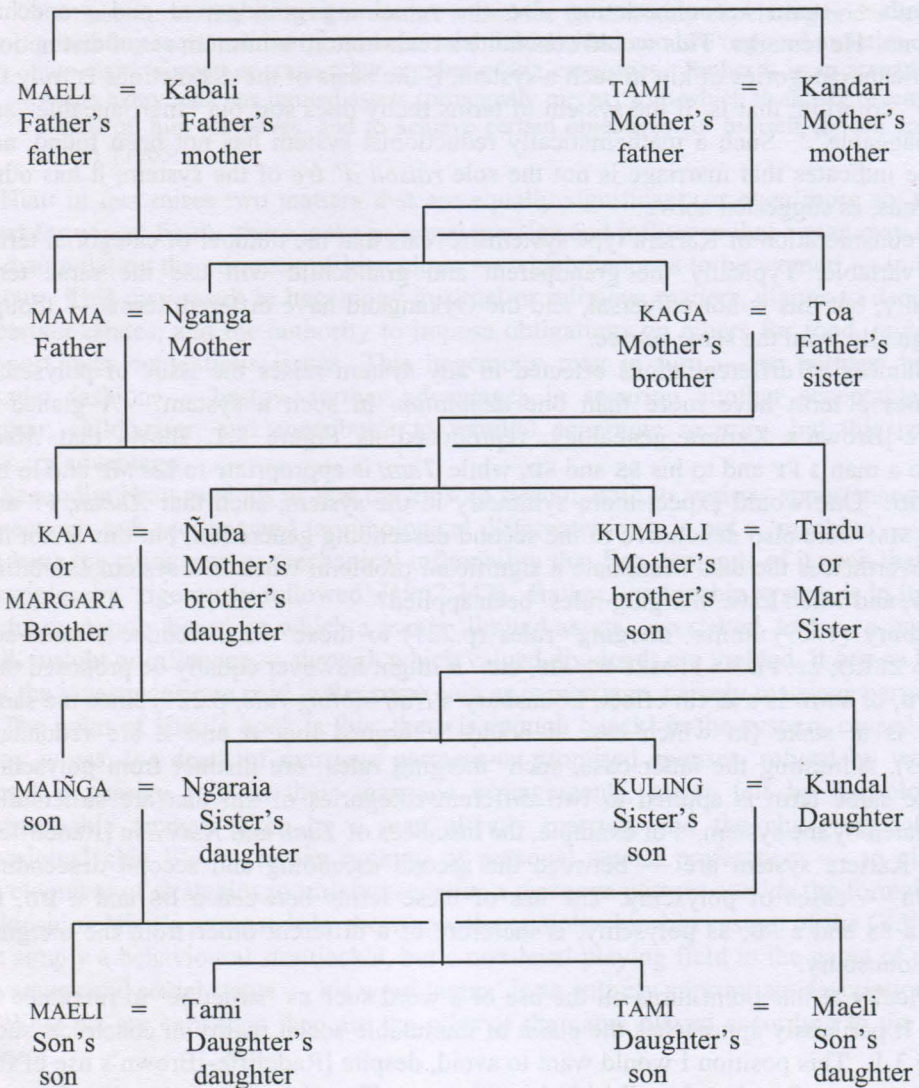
MAELI = Kabali
Father's father
Father's mother

TAMI = Kandari
Mother's father
Mother's mother

MAMA = Nganga
Father
Mother

KAGA = Toa
Mother's brother
Father's sister

KAJA or MARGARA = Ñuba
Brother
Mother's brother's daughter

KUMBALI = Turdu or Mari
Mother's brother's son
Sister

MAIÑGA = Ngaraia
son
Sister's daughter

KULING = Kundal
Sister's son
Daughter

MAELI = Tami
Son's son
Daughter's daughter

TAMI = Maeli
Daughter's son
Son's daughter